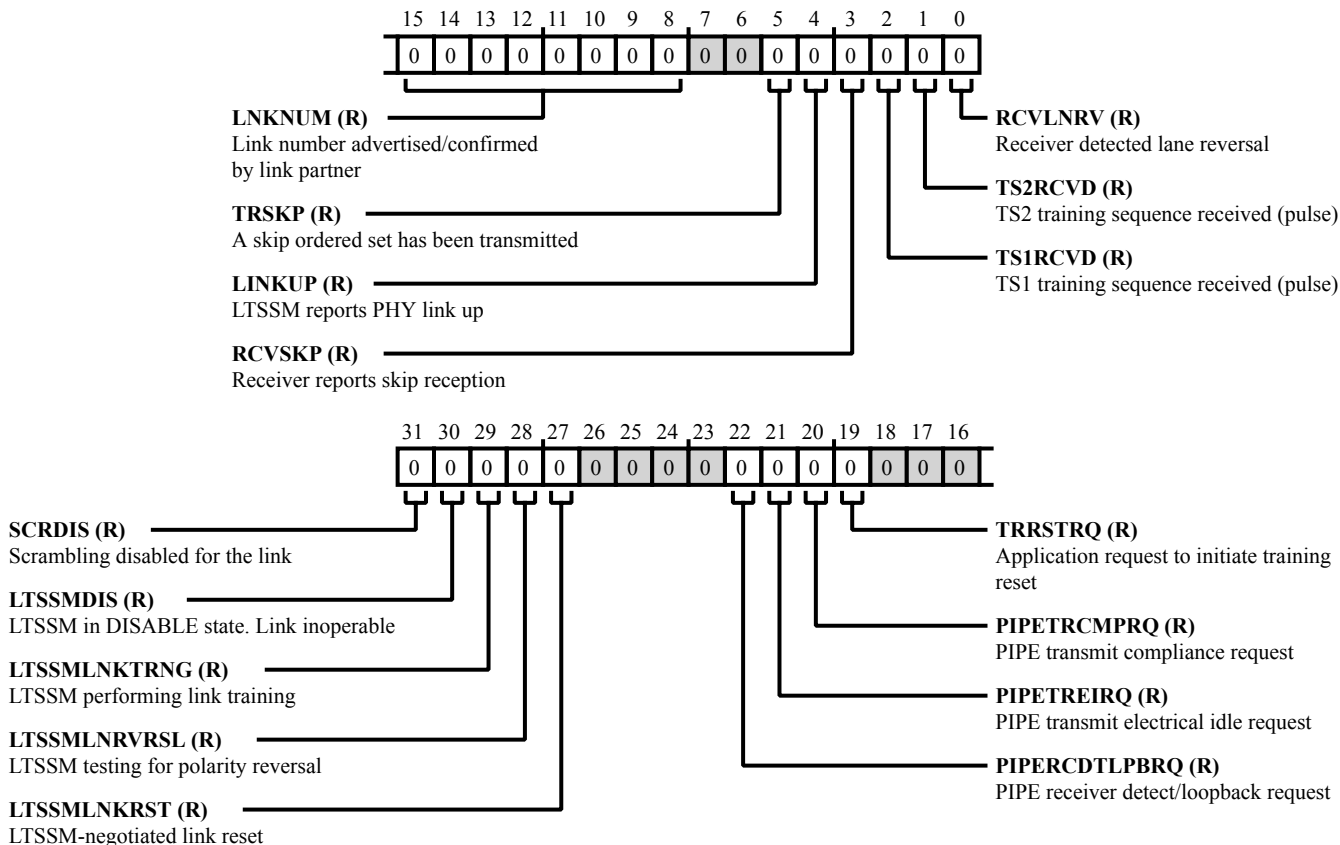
15 14 13 12 11 10 9 8 7 6 5 4 3 2 1 0

| 0 | 0 | 0 | 0 | 0 | 0 | 0 | 0 | 0 | 0 | 0 | 0 | 0 | 0 | 0 | 0 |
|---|---|---|---|---|---|---|---|---|---|---|---|---|---|---|---|

**LNKNUM (R)**
Link number advertised/confirmed by link partner

**RCVLNRV (R)**
Receiver detected lane reversal

**TS2RCVD (R)**
TS2 training sequence received (pulse)

**TRSKP (R)**
A skip ordered set has been transmitted

**TS1RCVD (R)**
TS1 training sequence received (pulse)

**LINKUP (R)**
LTSSM reports PHY link up

**RCVSKP (R)**
Receiver reports skip reception

31 30 29 28 27 26 25 24 23 22 21 20 19 18 17 16

| 0 | 0 | 0 | 0 | 0 | 0 | 0 | 0 | 0 | 0 | 0 | 0 | 0 | 0 | 0 | 0 |
|---|---|---|---|---|---|---|---|---|---|---|---|---|---|---|---|

**SCRDIS (R)**
Scrambling disabled for the link

**TRRSTRQ (R)**
Application request to initiate training reset

**LTSSMDIS (R)**
LTSSM in DISABLE state. Link inoperable

**PIPETRCMPRQ (R)**
PIPE transmit compliance request

**LTSSMLNKTRNG (R)**
LTSSM performing link training

**PIPETREIRQ (R)**
PIPE transmit electrical idle request

**LTSSMLNRVRSL (R)**
LTSSM testing for polarity reversal

**PIPERCDTLPBRQ (R)**
PIPE receiver detect/loopback request

**LTSSMLNKRST (R)**
LTSSM-negotiated link reset